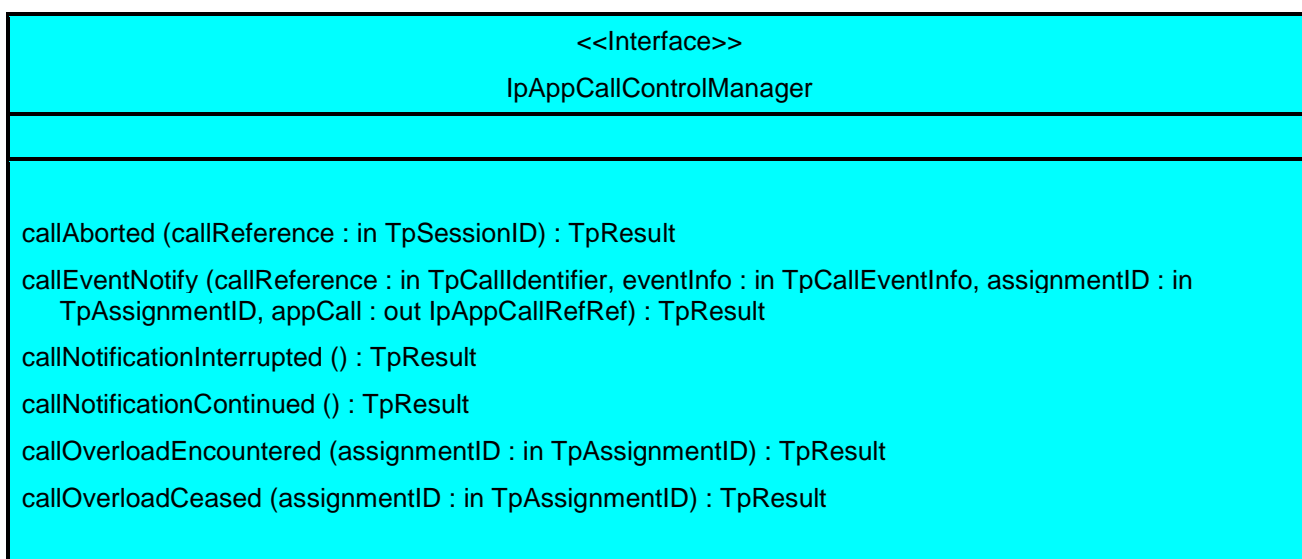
<<Interface>>

IpAppCallControlManager

callAborted (callReference : in TpSessionID) : TpResult

callEventNotify (callReference : in TpCallIdentifier, eventInfo : in TpCallEventInfo, assignmentID : in TpAssignmentID, appCall : out IpAppCallRefRef) : TpResult

callNotificationInterrupted () : TpResult

callNotificationContinued () : TpResult

callOverloadEncountered (assignmentID : in TpAssignmentID) : TpResult

callOverloadCeased (assignmentID : in TpAssignmentID) : TpResult